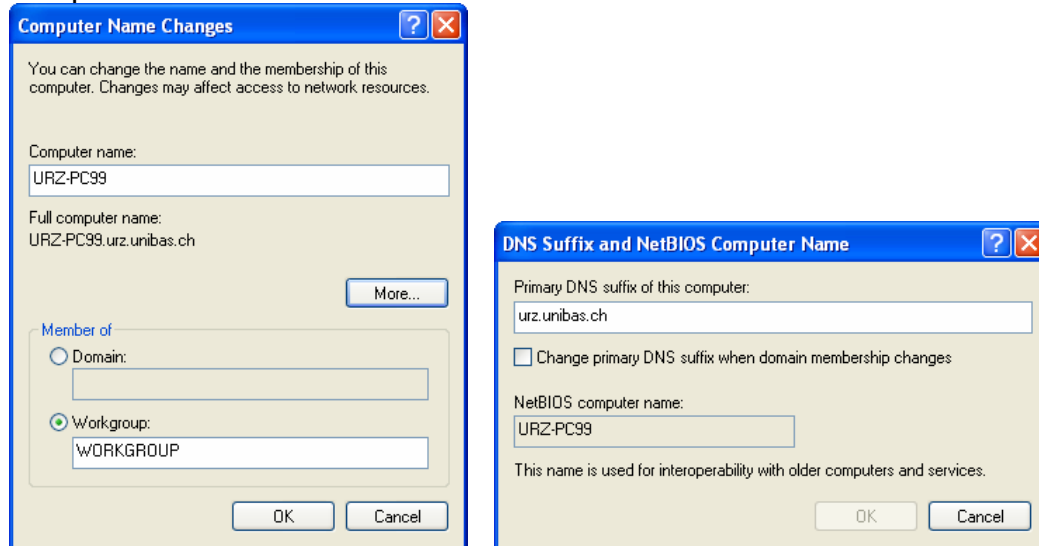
Computer Name Changes

You can change the name and the membership of this computer. Changes may affect access to network resources.

Computer name:

URZ-PC99

Full computer name:
URZ-PC99.urz.unibas.ch

More...

Member of

Domain:

Workgroup:

WORKGROUP

OK

Cancel

DNS Suffix and NetBIOS Computer Name

Primary DNS suffix of this computer:

urz.unibas.ch

Change primary DNS suffix when domain membership changes

NetBIOS computer name:

URZ-PC99

This name is used for interoperability with older computers and services.

OK

Cancel